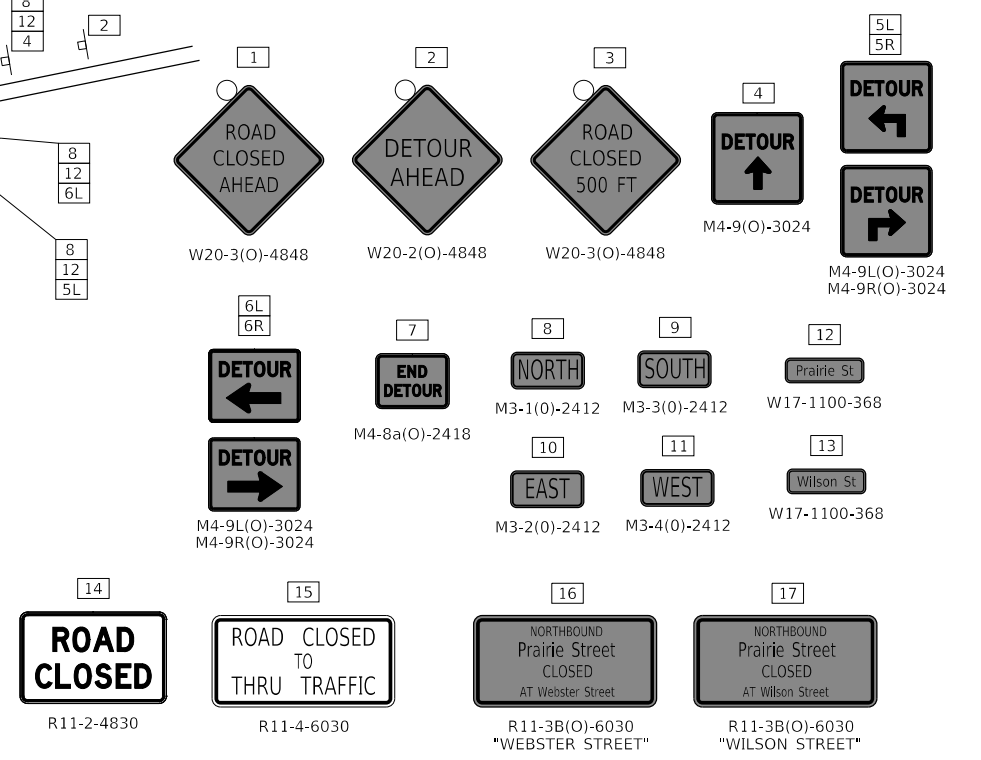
8
12
4

2

8
12
6L

8
12
5L

1
ROAD CLOSED AHEAD
W20-3(O)-4848

2
DETOUR AHEAD
W20-2(O)-4848

3
ROAD CLOSED 500 FT
W20-3(O)-4848

4
DETOUR
M4-9(O)-3024

5L
5R
DETOUR
DETOUR
M4-9L(O)-3024
M4-9R(O)-3024

6L
6R
DETOUR
DETOUR
M4-9L(O)-3024
M4-9R(O)-3024

7
END DETOUR
M4-8a(O)-2418

8
NORTH
M3-1(0)-2412

9
SOUTH
M3-3(0)-2412

12
Prairie St
W17-1100-368

10
EAST
M3-2(0)-2412

11
WEST
M3-4(0)-2412

13
Wilson St
W17-1100-368

14
ROAD CLOSED
R11-2-4830

15
ROAD CLOSED TO THRU TRAFFIC
R11-4-6030

16
NORTHBOUND
Prairie Street
CLOSED
AT Webster Street
R11-3B(O)-6030
"WEBSTER STREET"

17
NORTHBOUND
Prairie Street
CLOSED
AT Wilson Street
R11-3B(O)-6030
"WILSON STREET"